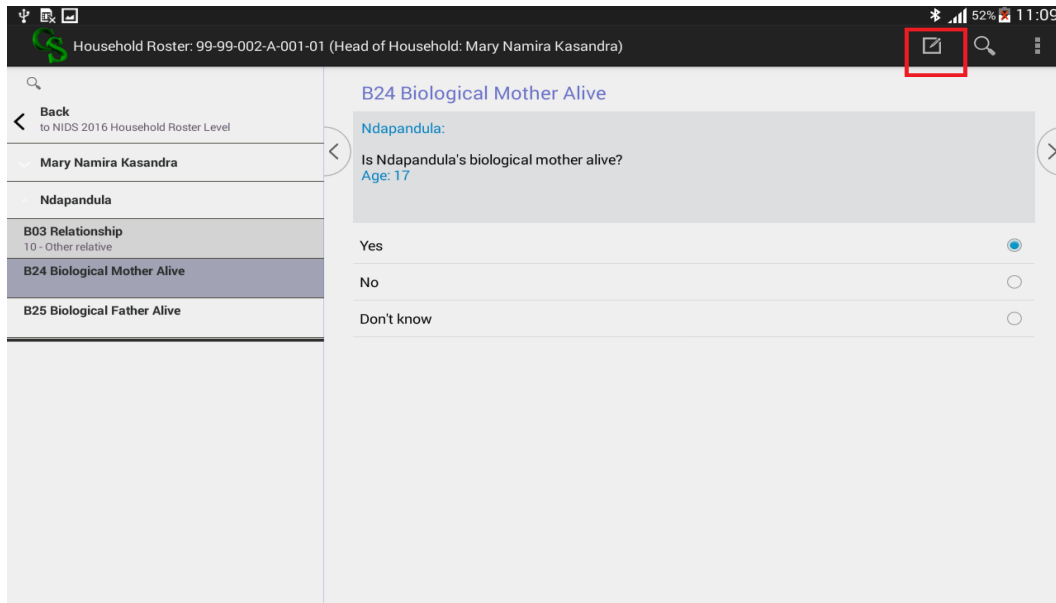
52% 11:09

Household Roster: 99-99-002-A-001-01 (Head of Household: Mary Namira Kasandra)

Back
to NIDS 2016 Household Roster Level

Mary Namira Kasandra

Ndapandula

B03 Relationship
10 - Other relative

B24 Biological Mother Alive

B25 Biological Father Alive

B24 Biological Mother Alive

Ndapandula:

Is Ndapandula's biological mother alive?
Age: 17

Yes

No

Don't know